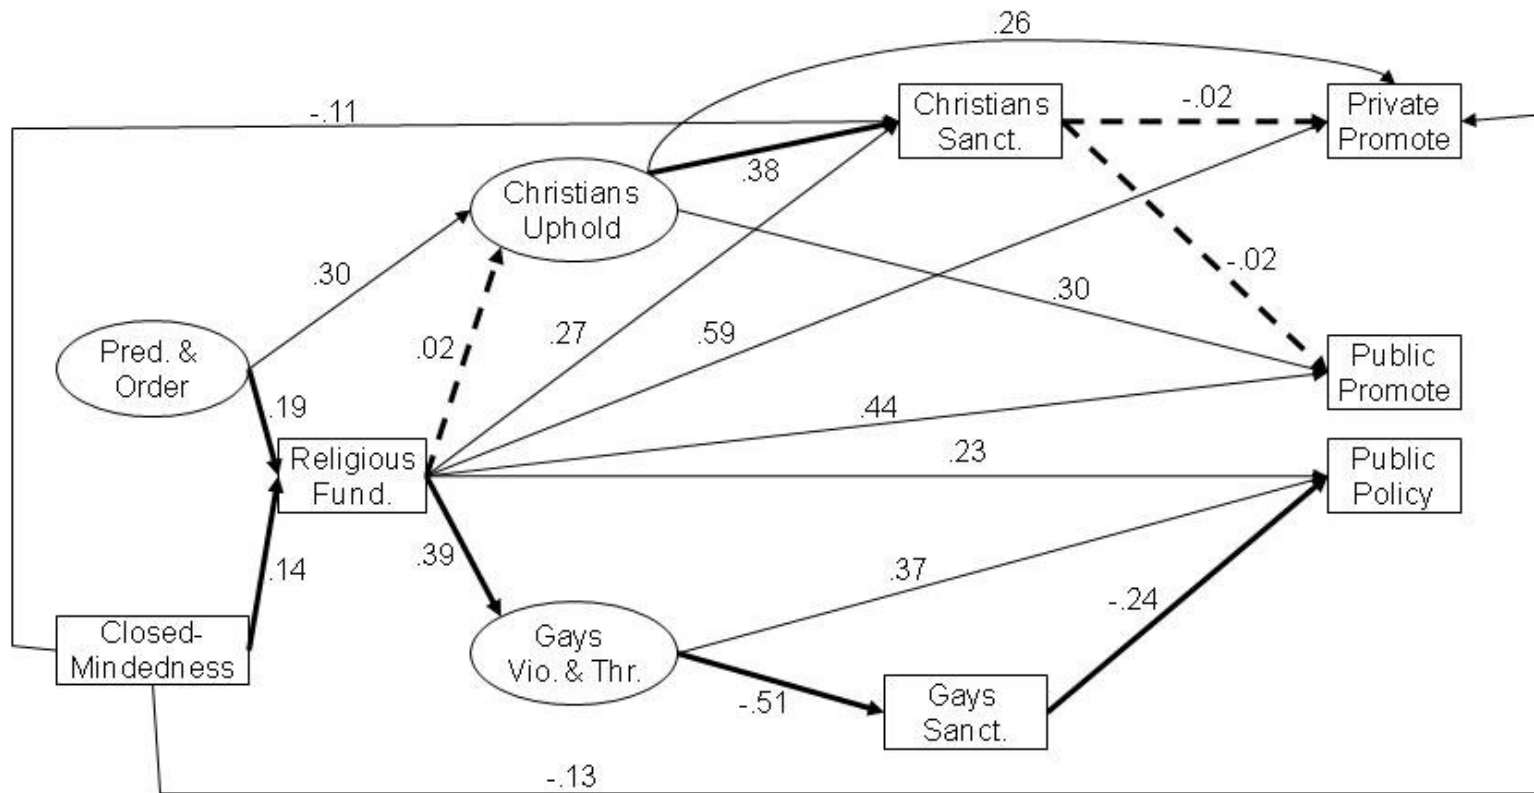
.26

-.11

Christians Sanct.

-.02

Private Promote

.38

Christians Uphold

.30

-.02

.30

.02

.27

.59

Pred. & Order

Public Promote

.19

.44

Religious Fund.

.23

Public Policy

.39

.14

.37

-.24

Closed-Mindedness

Gays Vio. & Thr.

-.51

Gays Sanct.

-.13